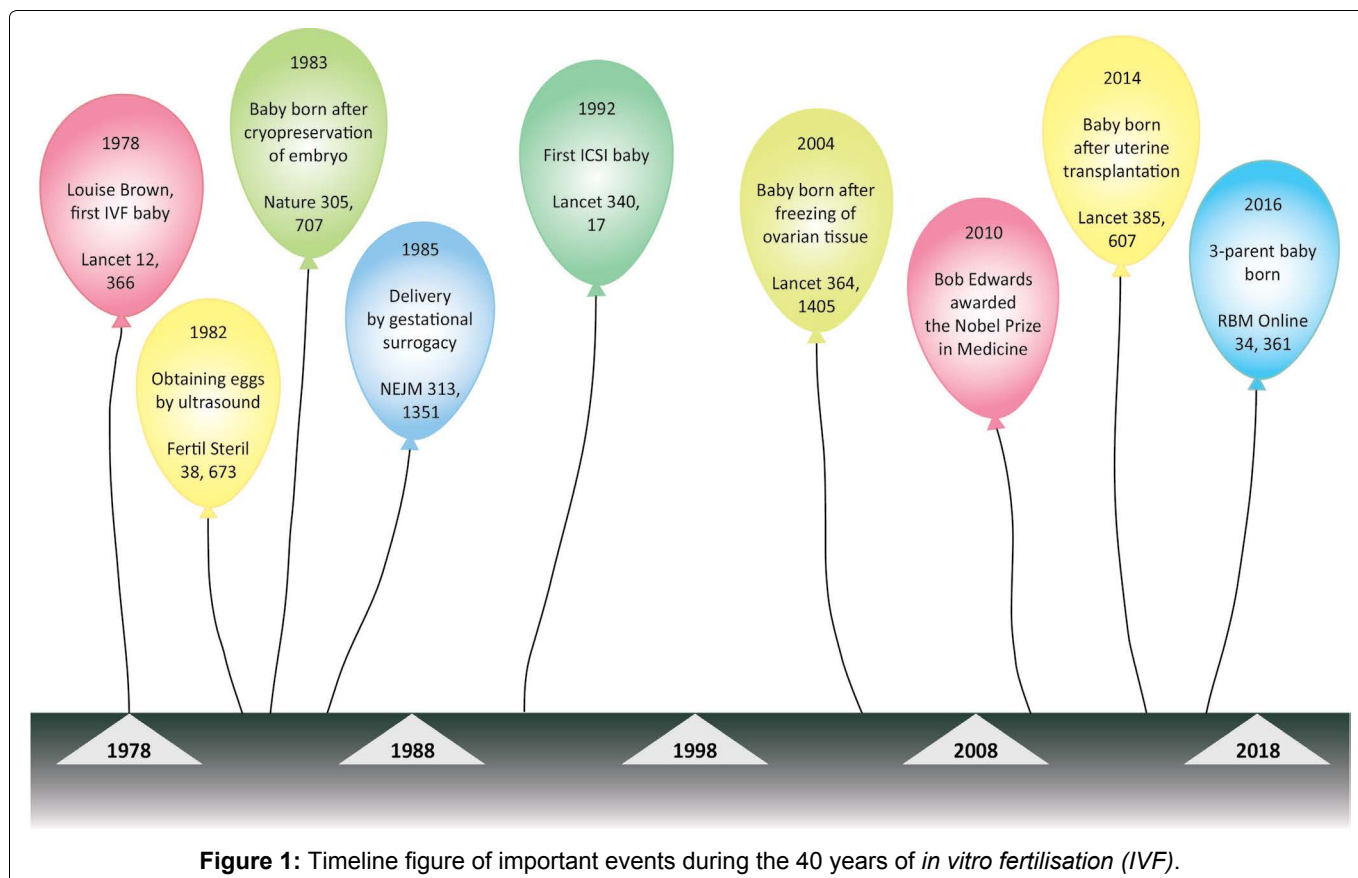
1978
Louise Brown, first IVF baby
Lancet 12, 366

1982
Obtaining eggs by ultrasound
Fertil Steril 38, 673

1983
Baby born after cryopreservation of embryo
Nature 305, 707

1985
Delivery by gestational surrogacy
NEJM 313, 1351

1992
First ICSI baby
Lancet 340, 17

2004
Baby born after freezing of ovarian tissue
Lancet 364, 1405

2010
Bob Edwards awarded the Nobel Prize in Medicine

2014
Baby born after uterine transplantation
Lancet 385, 607

2016
3-parent baby born
RBM Online 34, 361

1978

1988

1998

2008

2018

**Figure 1:** Timeline figure of important events during the 40 years of *in vitro fertilisation (IVF)*.